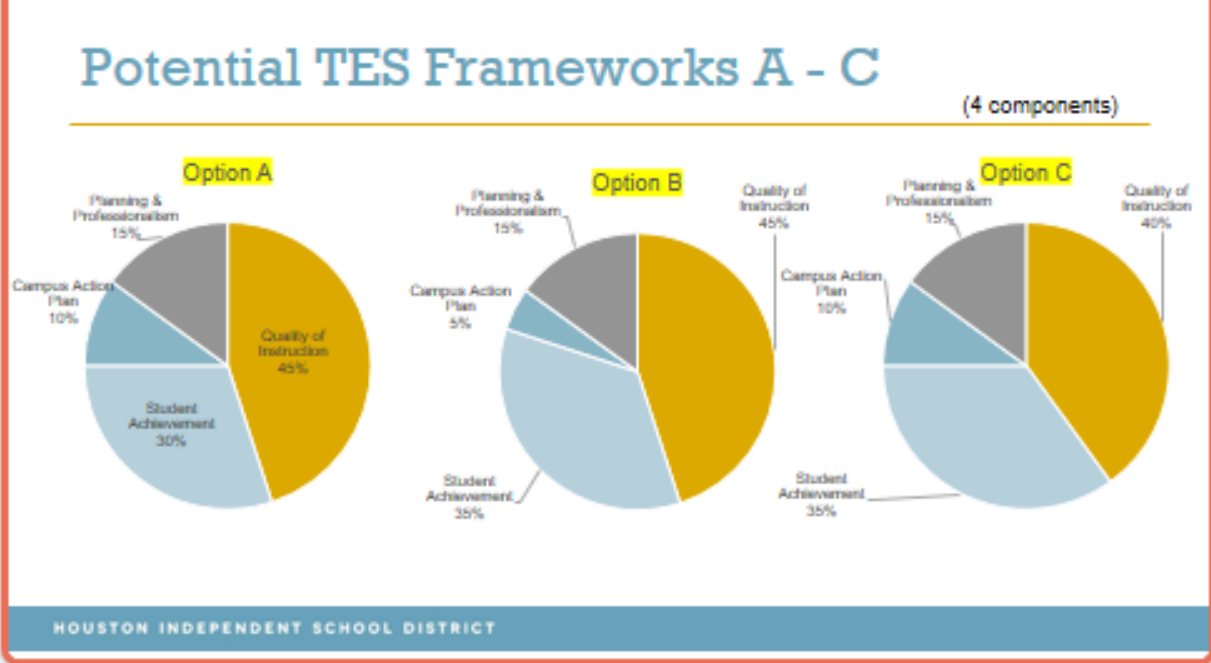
Potential TES Frameworks A - C

(4 components)

Option A

Planning & Professionalism 15%

Campus Action Plan 10%

Quality of Instruction 45%

Student Achievement 30%

Option B

Planning & Professionalism 15%

Quality of Instruction 45%

Campus Action Plan 5%

Student Achievement 35%

Option C

Planning & Professionalism 15%

Quality of Instruction 40%

Campus Action Plan 10%

Student Achievement 35%

HOUSTON INDEPENDENT SCHOOL DISTRICT